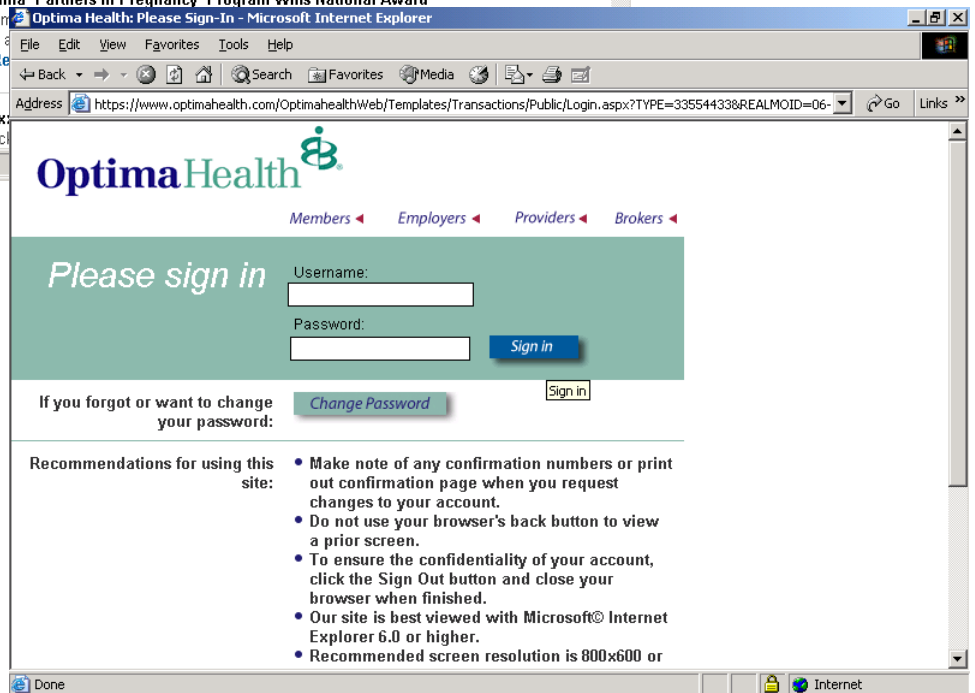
Optima Health: Please Sign-In - Microsoft Internet Explorer

File Edit View Favorites Tools Help

Back Search Favorites Media

Address https://www.optimahealth.com/OptimahealthWeb/Templates/Transactions/Public/Login.aspx?TYPE=33554433&REALMOID=06- Go Links »

OptimaHealth

Members Employers Providers Brokers

Please sign in

Username:

Password:

Sign in

Sign in

If you forgot or want to change your password:

Change Password

Recommendations for using this site:

• Make note of any confirmation numbers or print out confirmation page when you request changes to your account.
• Do not use your browser's back button to view a prior screen.
• To ensure the confidentiality of your account, click the Sign Out button and close your browser when finished.
• Our site is best viewed with Microsoft© Internet Explorer 6.0 or higher.
• Recommended screen resolution is 800x600 or

Done

Internet